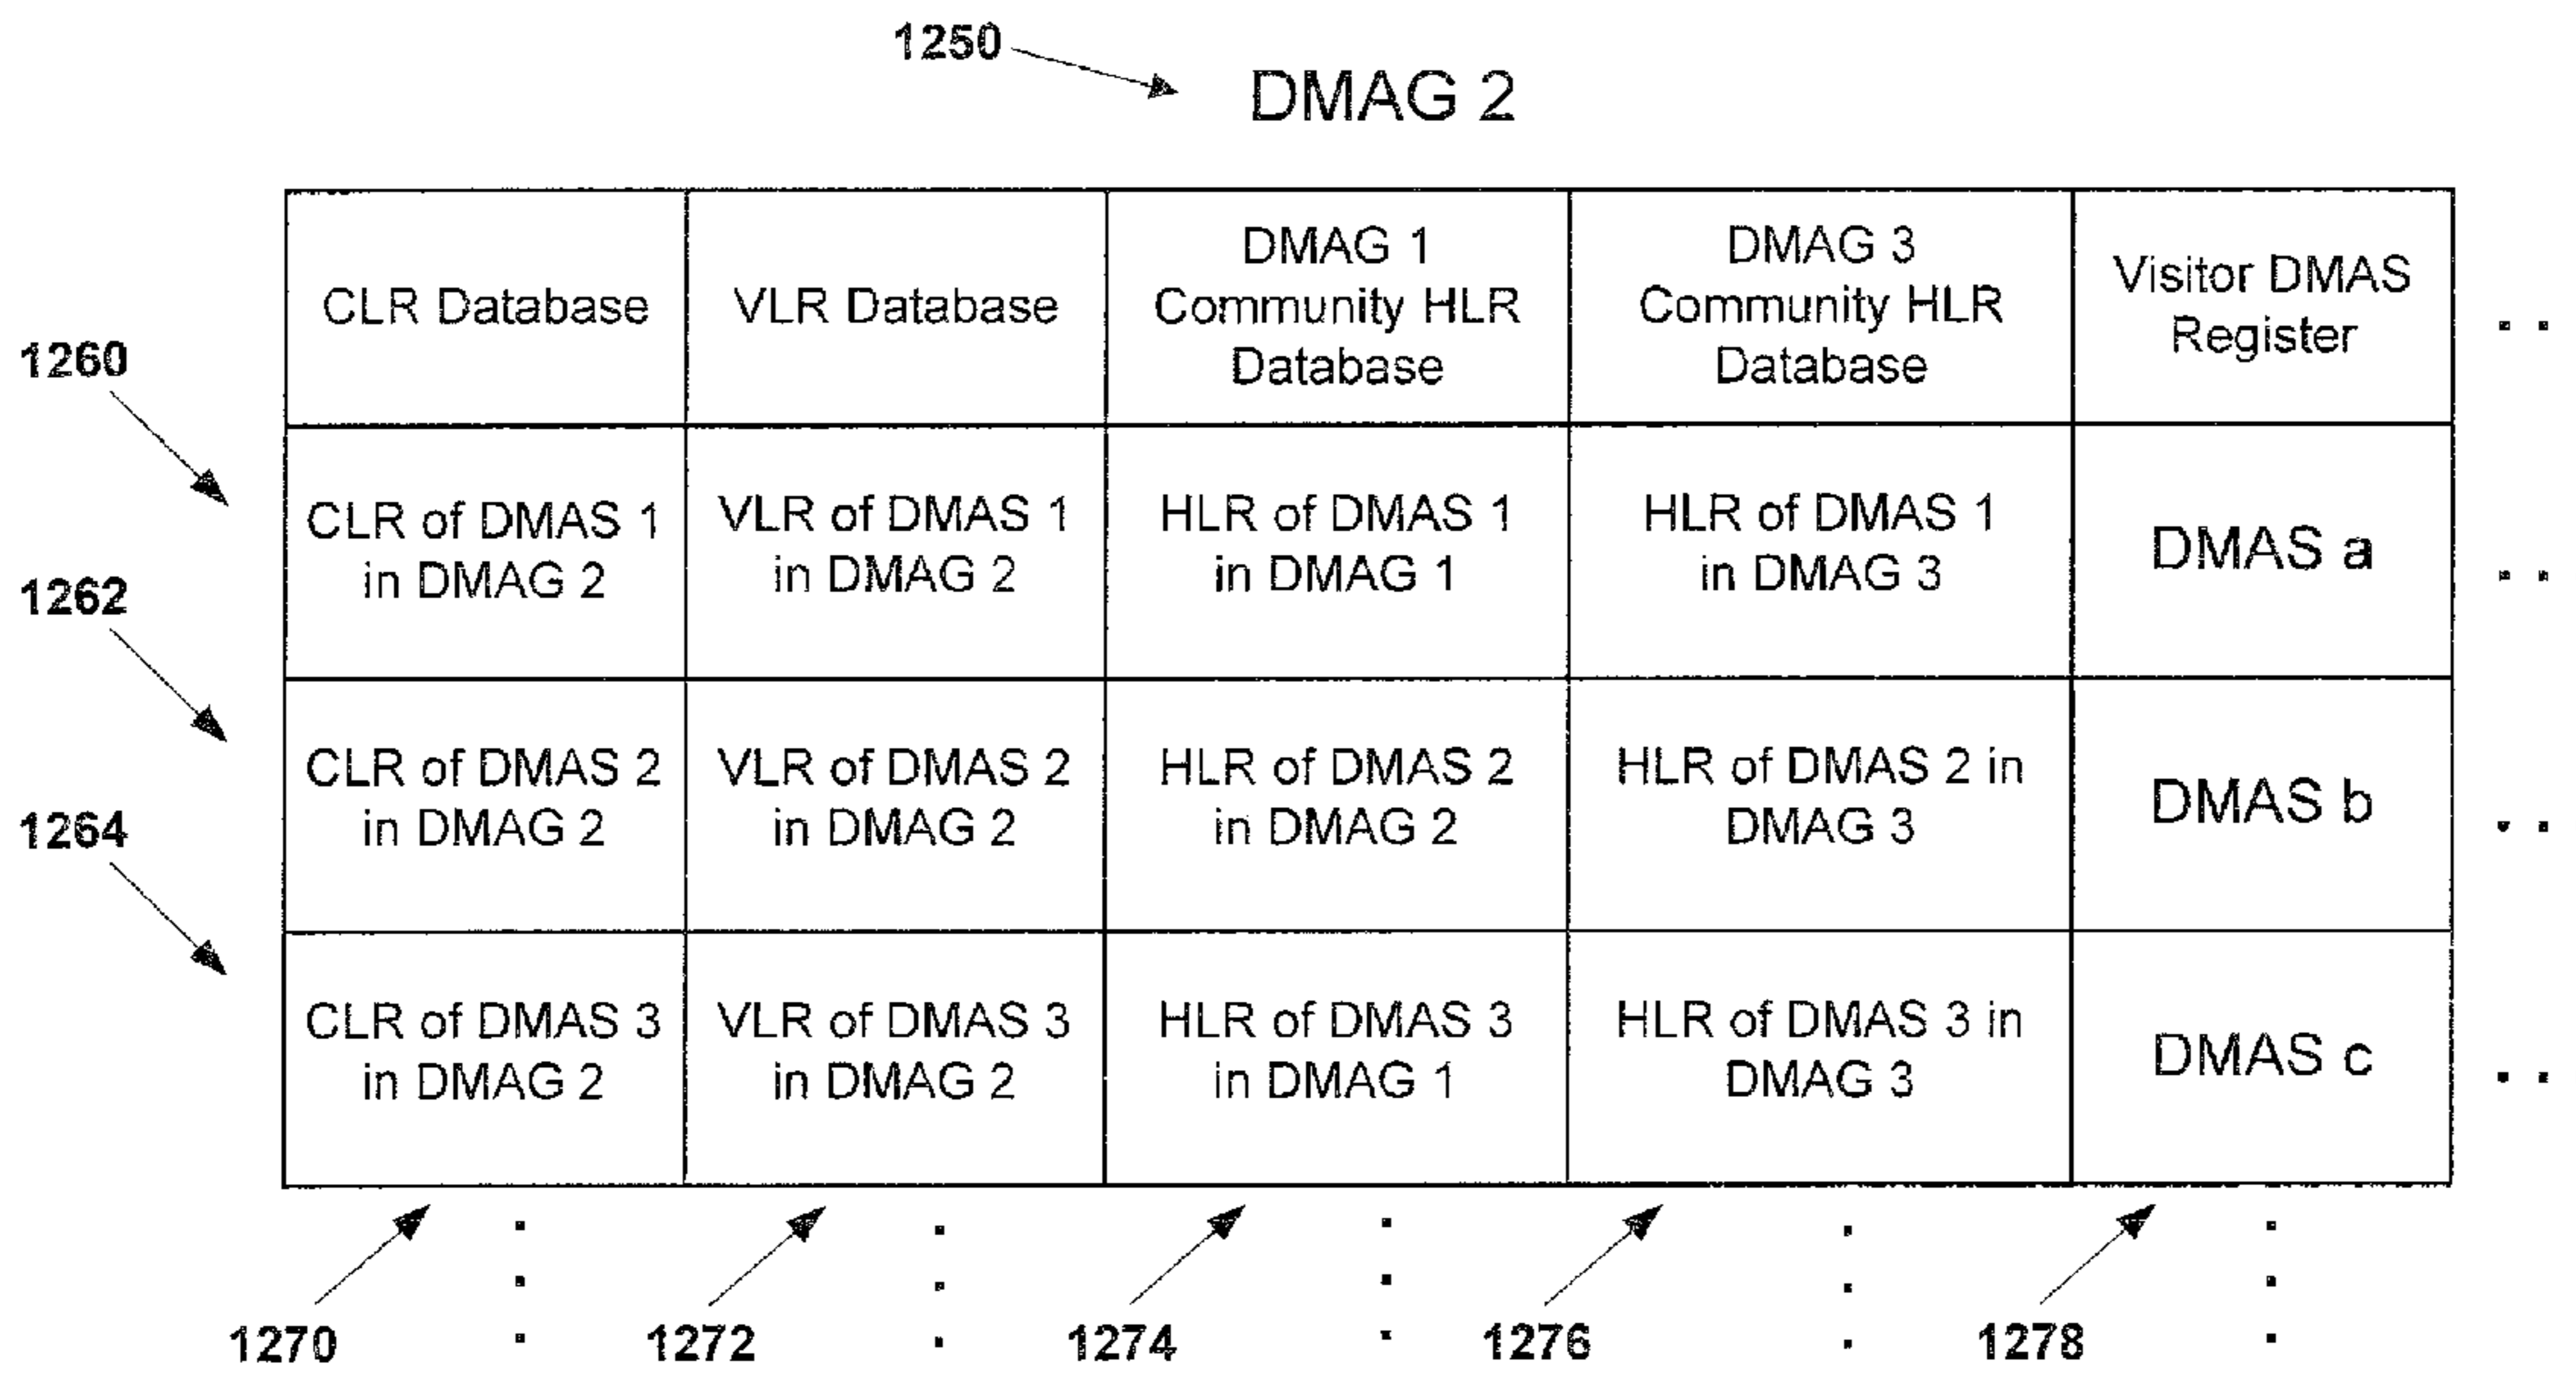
1250

DMAG 2

1260

1262

1264

| CLR Database | VLR Database | DMAG 1 Community HLR Database | DMAG 3 Community HLR Database | Visitor DMAS Register |
|---|---|---|---|---|
| CLR of DMAS 1 in DMAG 2 | VLR of DMAS 1 in DMAG 2 | HLR of DMAS 1 in DMAG 1 | HLR of DMAS 1 in DMAG 3 | DMAS a |
| CLR of DMAS 2 in DMAG 2 | VLR of DMAS 2 in DMAG 2 | HLR of DMAS 2 in DMAG 2 | HLR of DMAS 2 in DMAG 3 | DMAS b |
| CLR of DMAS 3 in DMAG 2 | VLR of DMAS 3 in DMAG 2 | HLR of DMAS 3 in DMAG 1 | HLR of DMAS 3 in DMAG 3 | DMAS c |

1270

1272

1274

1276

1278